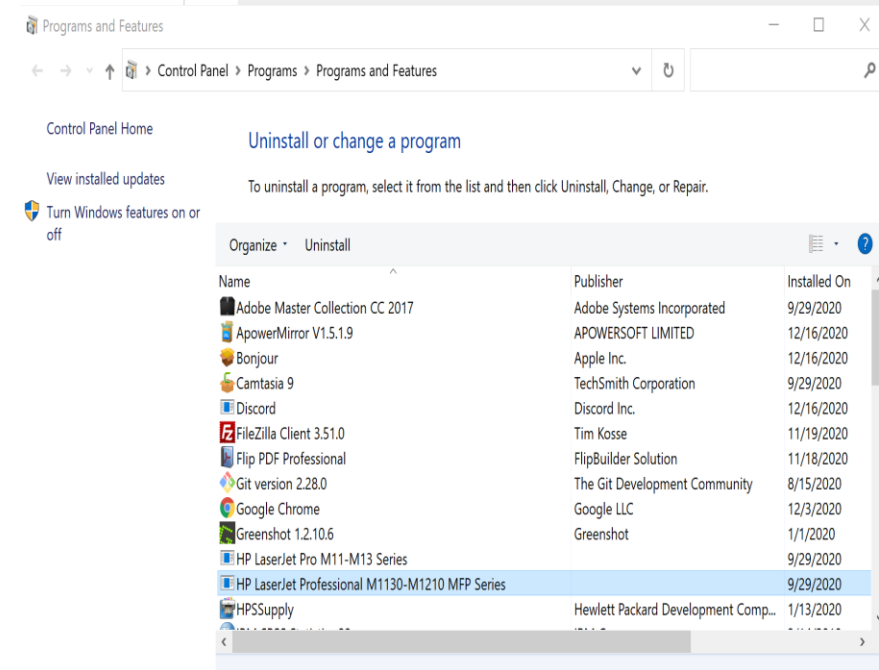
Programs and Features

Control Panel › Programs › Programs and Features

Control Panel Home

View installed updates

Turn Windows features on or off

Uninstall or change a program

To uninstall a program, select it from the list and then click Uninstall, Change, or Repair.

Organize ▾ Uninstall

| Name | Publisher | Installed On |
|---|---|---|
| Adobe Master Collection CC 2017 | Adobe Systems Incorporated | 9/29/2020 |
| ApowerMirror V1.5.1.9 | APOWERSOFT LIMITED | 12/16/2020 |
| Bonjour | Apple Inc. | 12/16/2020 |
| Camtasia 9 | TechSmith Corporation | 9/29/2020 |
| Discord | Discord Inc. | 12/16/2020 |
| FileZilla Client 3.51.0 | Tim Kosse | 11/19/2020 |
| Flip PDF Professional | FlipBuilder Solution | 11/18/2020 |
| Git version 2.28.0 | The Git Development Community | 8/15/2020 |
| Google Chrome | Google LLC | 12/3/2020 |
| Greenshot 1.2.10.6 | Greenshot | 1/1/2020 |
| HP LaserJet Pro M11-M13 Series | | 9/29/2020 |
| HP LaserJet Professional M1130-M1210 MFP Series | | 9/29/2020 |
| HPSSupply | Hewlett Packard Development Comp... | 1/13/2020 |
| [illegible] | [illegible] | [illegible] |